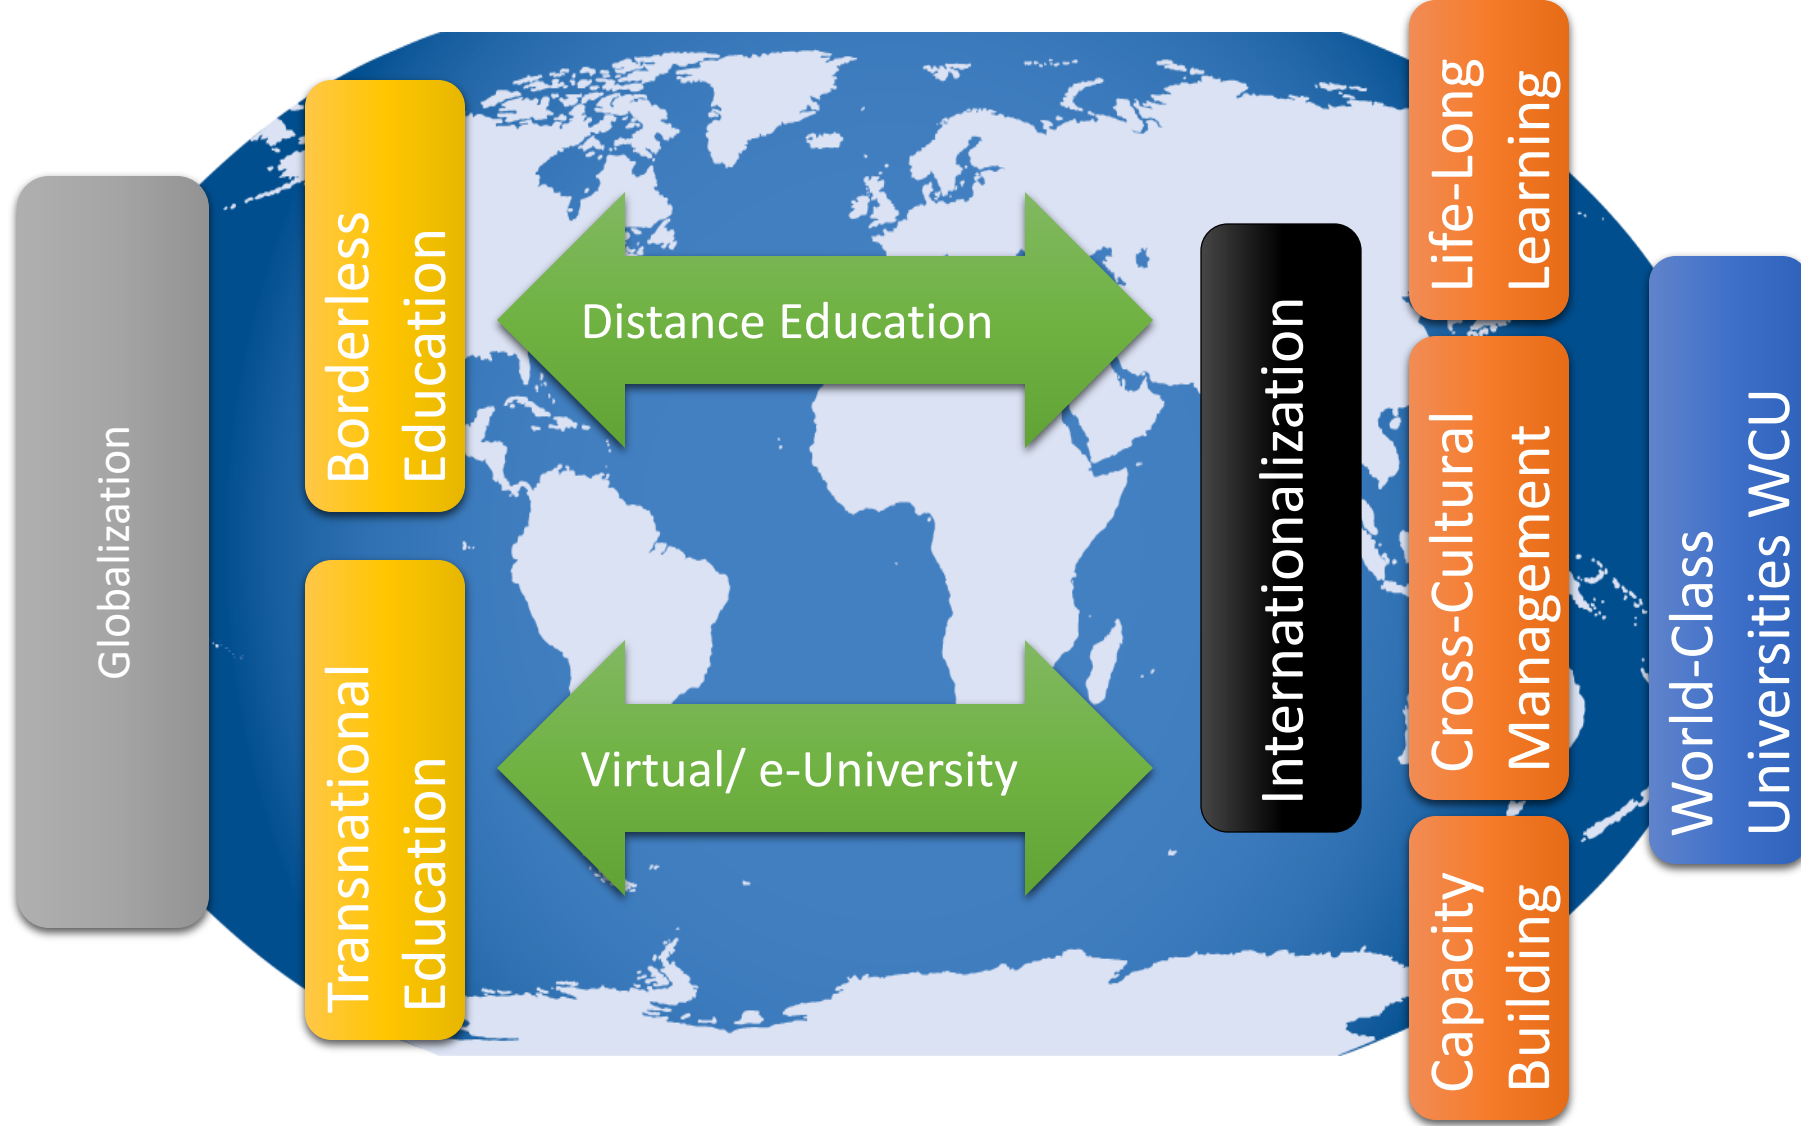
Globalization

Borderless Education

Transnational Education

Distance Education

Virtual/ e-University

Internationalization

Life-Long Learning

Cross-Cultural Management

Capacity Building

World-Class Universities WCU